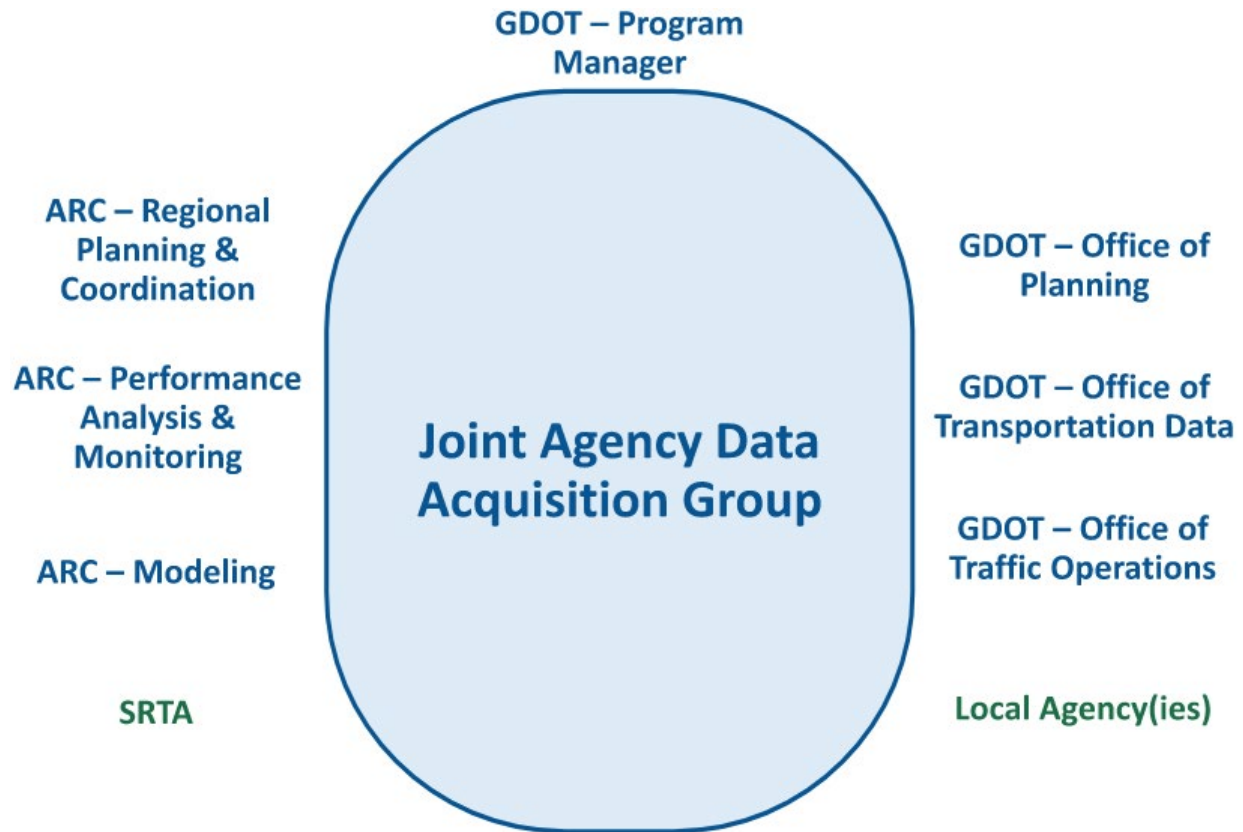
GDOT – Program Manager

ARC – Regional Planning & Coordination

ARC – Performance Analysis & Monitoring

ARC – Modeling

SRTA

Joint Agency Data Acquisition Group

GDOT – Office of Planning

GDOT – Office of Transportation Data

GDOT – Office of Traffic Operations

Local Agency(ies)